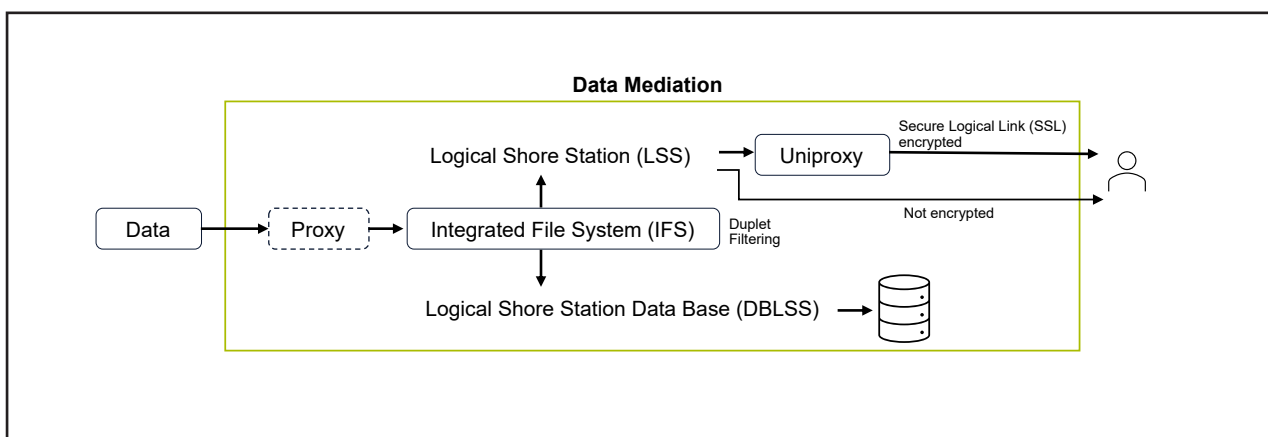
Data Mediation

Logical Shore Station (LSS)

Uniproxy

Secure Logical Link (SSL) encrypted

Not encrypted

Data

Proxy

Integrated File System (IFS)

Duplet Filtering

Logical Shore Station Data Base (DBLSS)